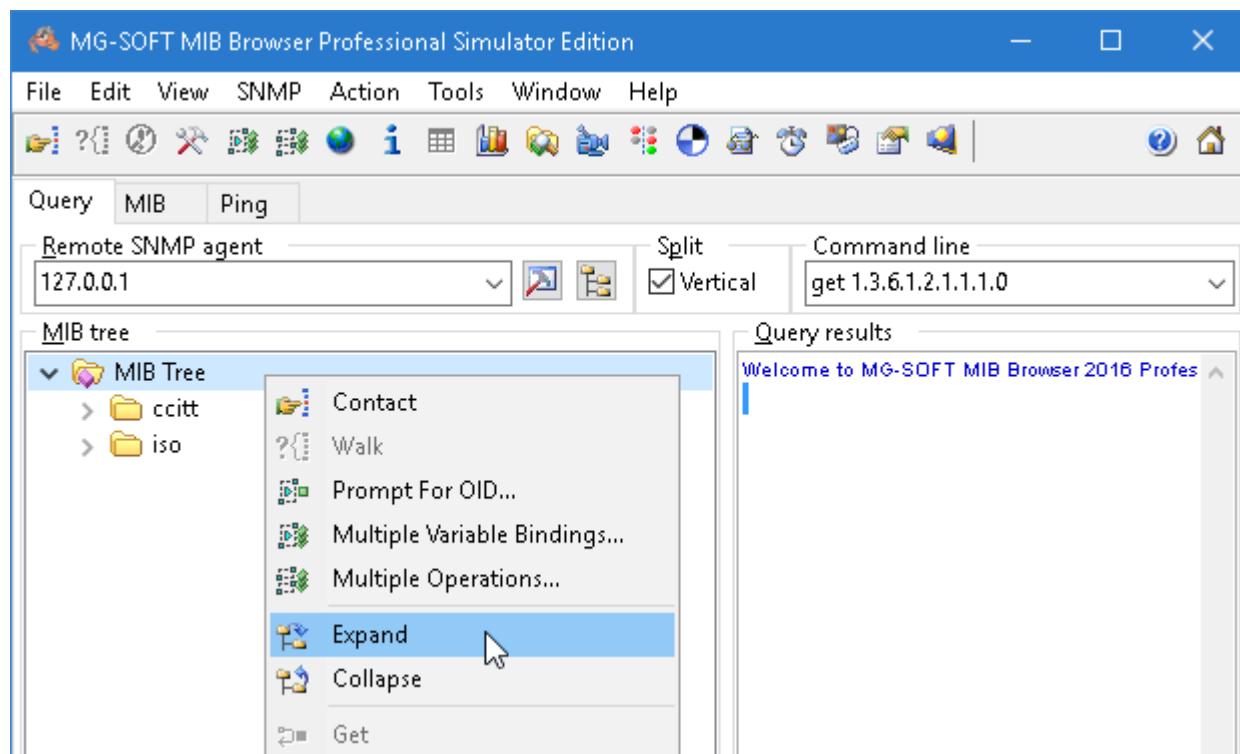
MG-SOFT MIB Browser Professional Simulator Edition

File Edit View SNMP Action Tools Window Help

Query MIB Ping

Remote SNMP agent
127.0.0.1

Split
Vertical

Command line
get 1.3.6.1.2.1.1.1.0

MIB tree
MIB Tree
ccitt
iso

Contact
Walk
Prompt For OID...
Multiple Variable Bindings...
Multiple Operations...
Expand
Collapse
Get

Query results
Welcome to MG-SOFT MIB Browser 2016 Profes